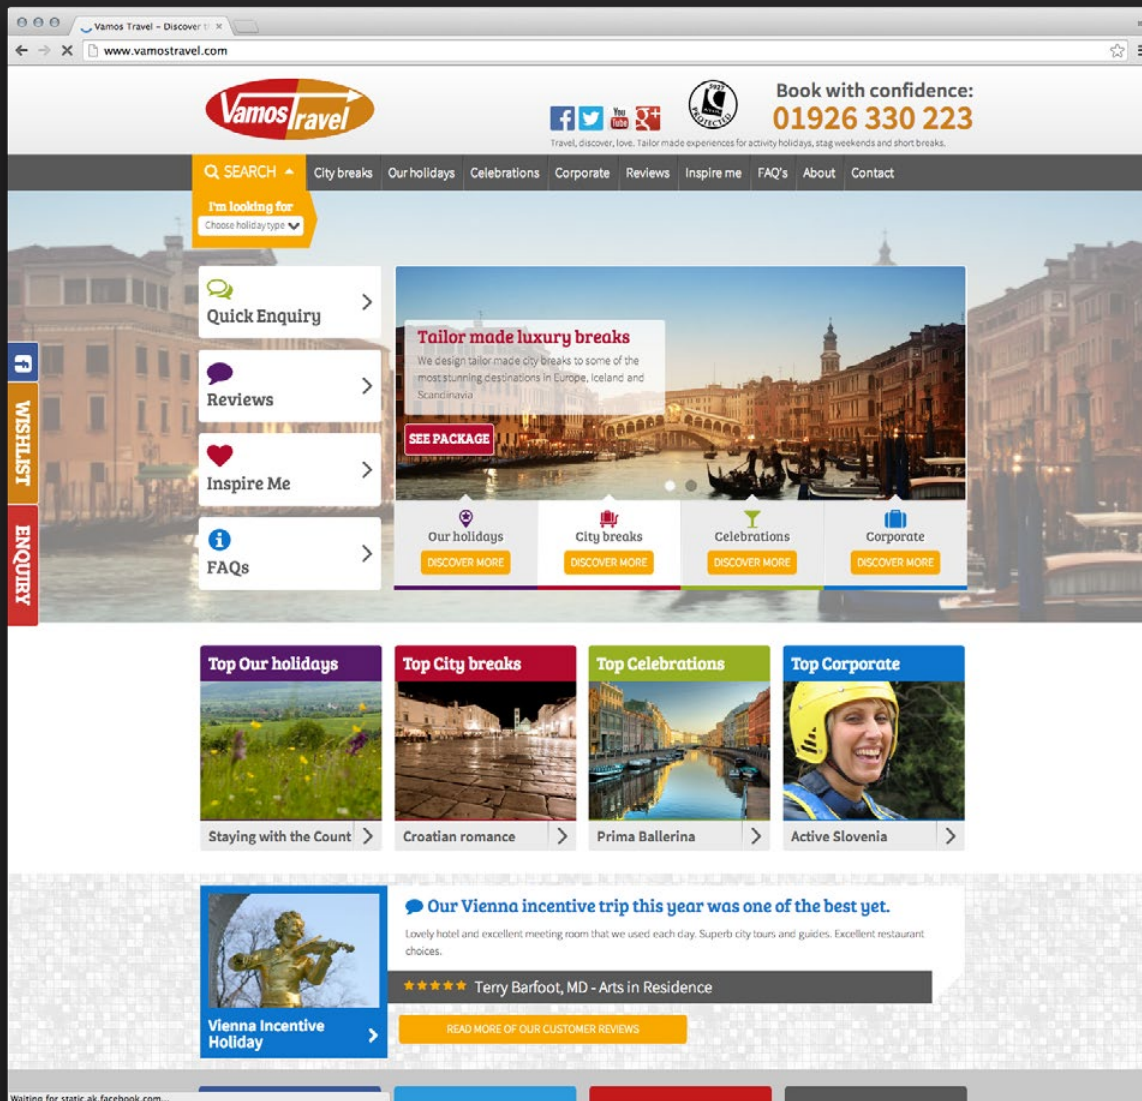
Vamos Travel – Discover t ×

www.vamostravel.com

Vamos Travel

You Tube

Book with confidence:
01926 330 223
Travel, discover, love. Tailor made experiences for activity holidays, stag weekends and short breaks.

SEARCH | City breaks | Our holidays | Celebrations | Corporate | Reviews | Inspire me | FAQ's | About | Contact

I'm looking for
Choose holiday type

WISHLIST
ENQUIRY

Quick Enquiry
Reviews
Inspire Me
FAQs

Tailor made luxury breaks
We design tailor made city breaks to some of the most stunning destinations in Europe, Iceland and Scandinavia
SEE PACKAGE

Our holidays
DISCOVER MORE
City breaks
DISCOVER MORE
Celebrations
DISCOVER MORE
Corporate
DISCOVER MORE

Top Our holidays
Staying with the Count
Top City breaks
Croatian romance
Top Celebrations
Prima Ballerina
Top Corporate
Active Slovenia

Vienna Incentive Holiday

Our Vienna incentive trip this year was one of the best yet.
Lovely hotel and excellent meeting room that we used each day. Superb city tours and guides. Excellent restaurant choices.
★★★★★ Terry Barfoot, MD - Arts in Residence
READ MORE OF OUR CUSTOMER REVIEWS

Waiting for static.ak.facebook.com...